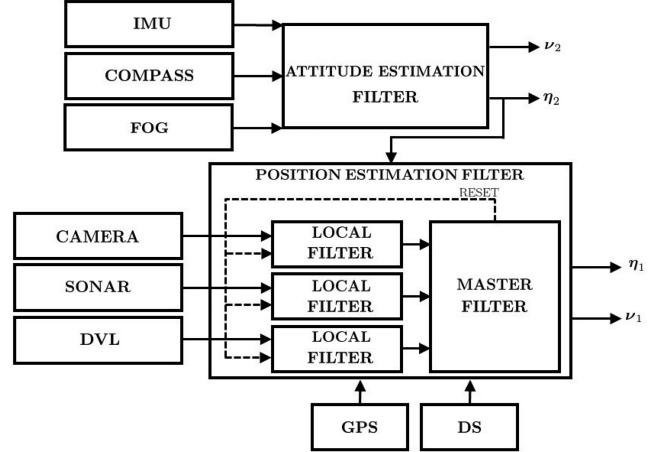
IMU

COMPASS

FOG

ATTITUDE ESTIMATION FILTER

$\nu_2$

$\eta_2$

POSITION ESTIMATION FILTER

RESET

CAMERA

SONAR

DVL

LOCAL FILTER

LOCAL FILTER

LOCAL FILTER

MASTER FILTER

$\eta_1$

$\nu_1$

GPS

DS